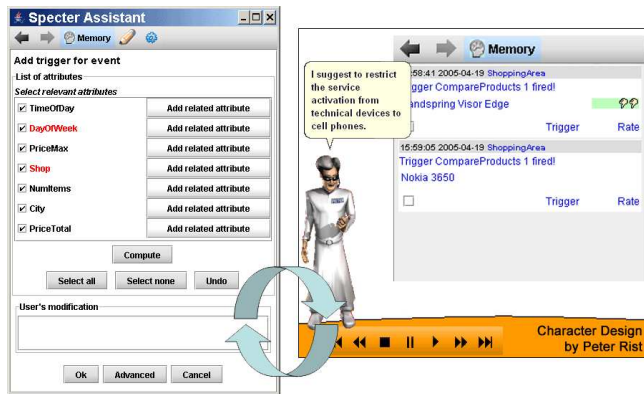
Specter Assistant

Memory

Add trigger for event

List of attributes

Select relevant attributes

| | |
|---|---|
| ☑ TimeOfDay | Add related attribute |
| ☑ DayOfWeek | Add related attribute |
| ☑ PriceMax | Add related attribute |
| ☑ Shop | Add related attribute |
| ☑ NumItems | Add related attribute |
| ☑ City | Add related attribute |
| ☑ PriceTotal | Add related attribute |

Compute

Select all Select none Undo

User's modification

Ok Advanced Cancel

I suggest to restrict the service activation from technical devices to cell phones.

Memory

:58:41 2005-04-19 ShoppingArea
rigger CompareProducts 1 fired!
andspring Visor Edge
Trigger Rate

15:59:05 2005-04-19 ShoppingArea
Trigger CompareProducts 1 fired!
Nokia 3650
Trigger Rate

Character Design
by Peter Rist